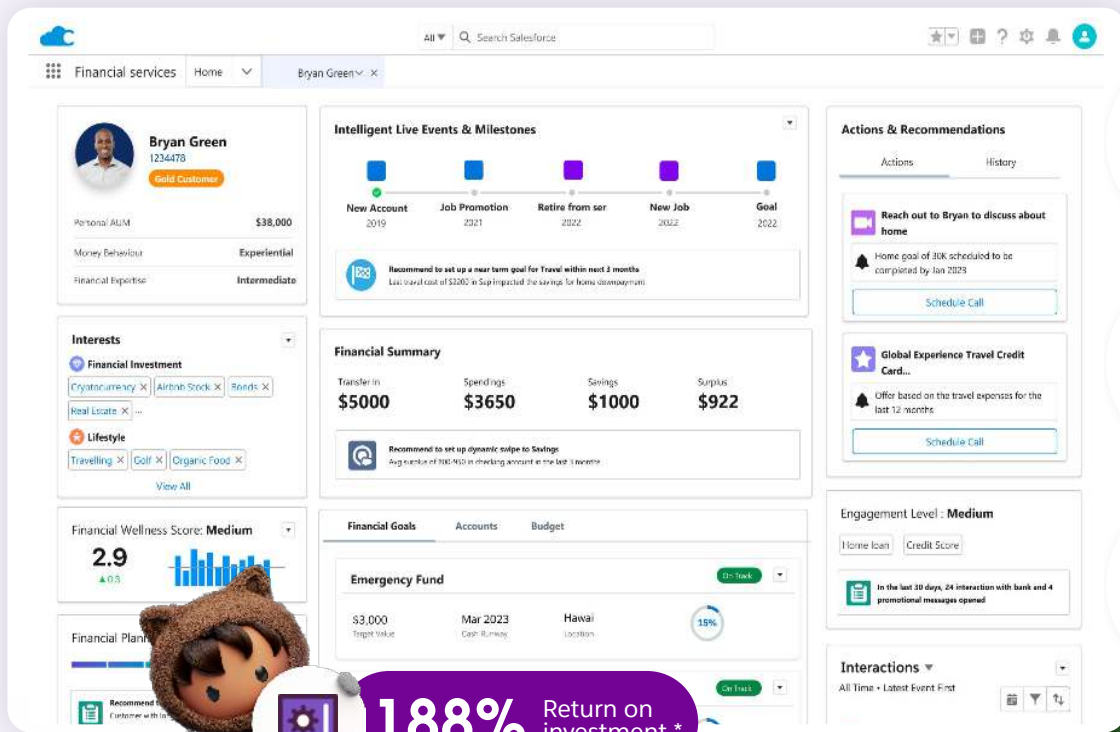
All ▼ Search Salesforce

Financial services Home Bryan Green ×

Bryan Green
1234478
Gold Customer

Personal AUM $38,000
Money Behaviour Experiential
Financial Expertise Intermediate

Interests
Financial Investment
Cryptocurrency × Airbnb Stock × Bonds × Real Estate × ...
Lifestyle
Travelling × Golf × Organic Food ×
View All

Financial Wellness Score: Medium
2.9
▲0.3

Financial Plan

Recommend
Customer with in

Intelligent Live Events & Milestones
New Account 2019
Job Promotion 2021
Retire from ser 2022
New Job 2022
Goal 2022

Recommend to set up a near term goal for Travel within next 3 months
Last travel cost of $3200 in Sep impacted the savings for home downpayment

Financial Summary
Transfer In $5000
Spendings $3650
Savings $1000
Surplus $922

Recommend to set up dynamic swipe to Savings
Avg surplus of 300-450 in checking account in the last 3 months

Financial Goals Accounts Budget

Emergency Fund On Track
$3,000 Target Value
Mar 2023 Cash Runway
Hawai Location
15%

On Track

Actions & Recommendations
Actions History

Reach out to Bryan to discuss about home
Home goal of 30K scheduled to be complited by Jan 2023
Schedule Call

Global Experience Travel Credit Card...
Offer based on the travel expenses for the last 12 months
Schedule Call

Engagement Level : Medium
Home loan Credit Score
In the last 30 days, 24 interaction with bank and 4 promotional messages opened

Interactions ▼
All Time • Latest Event First

188% Return on investment *